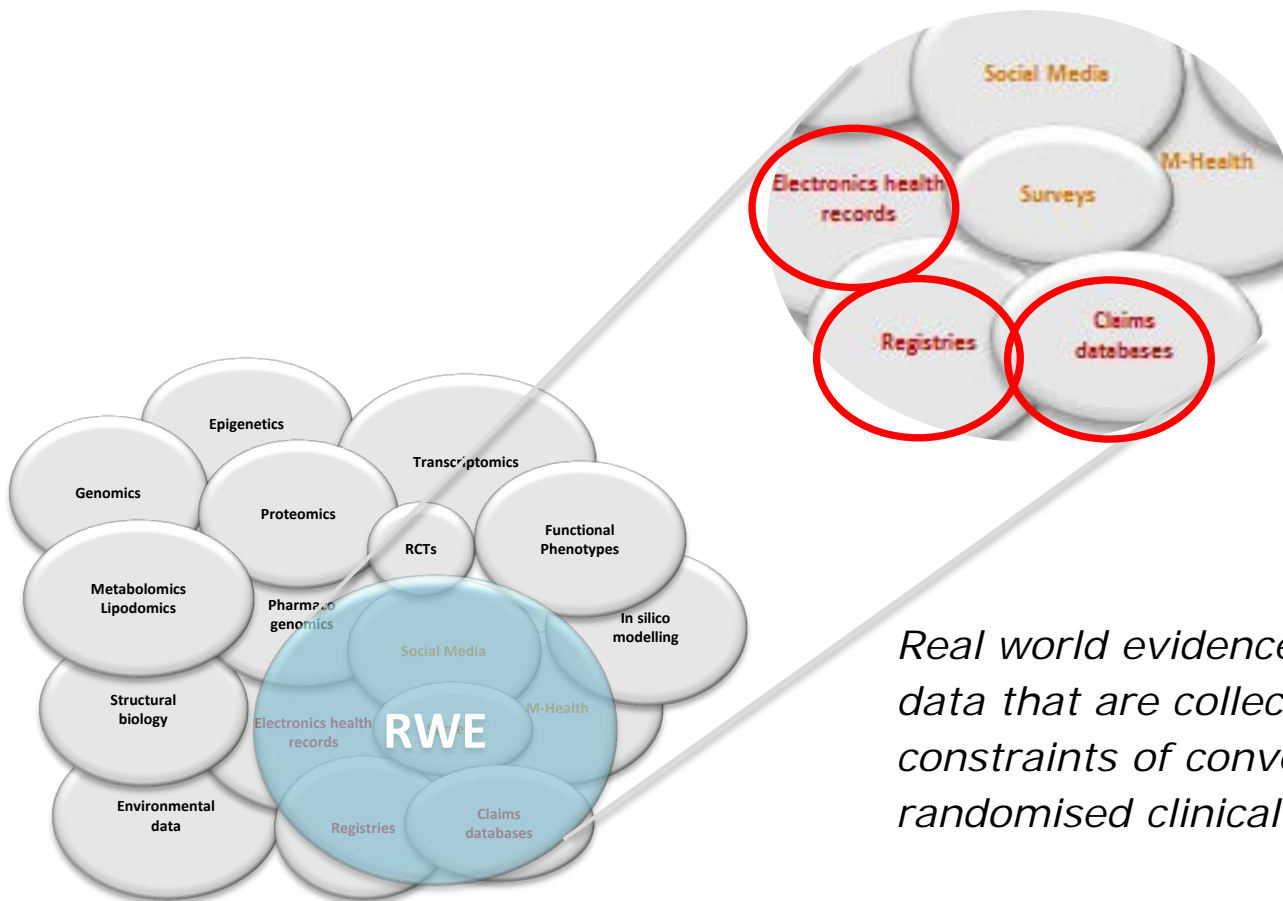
Social Media

M-Health

Electronics health records

Surveys

Registries

Claims databases

Epigenetics

Transcriptomics

Genomics

Proteomics

RCTs

Functional Phenotypes

Metabolomics Lipodomics

Pharmaco genomics

In silico modelling

Social Media

Structural biology

Electronics health records

RWE

M-Health

Environmental data

Registries

Claims databases

Real world evidence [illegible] data that are collec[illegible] constraints of conv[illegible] randomised clinical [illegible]